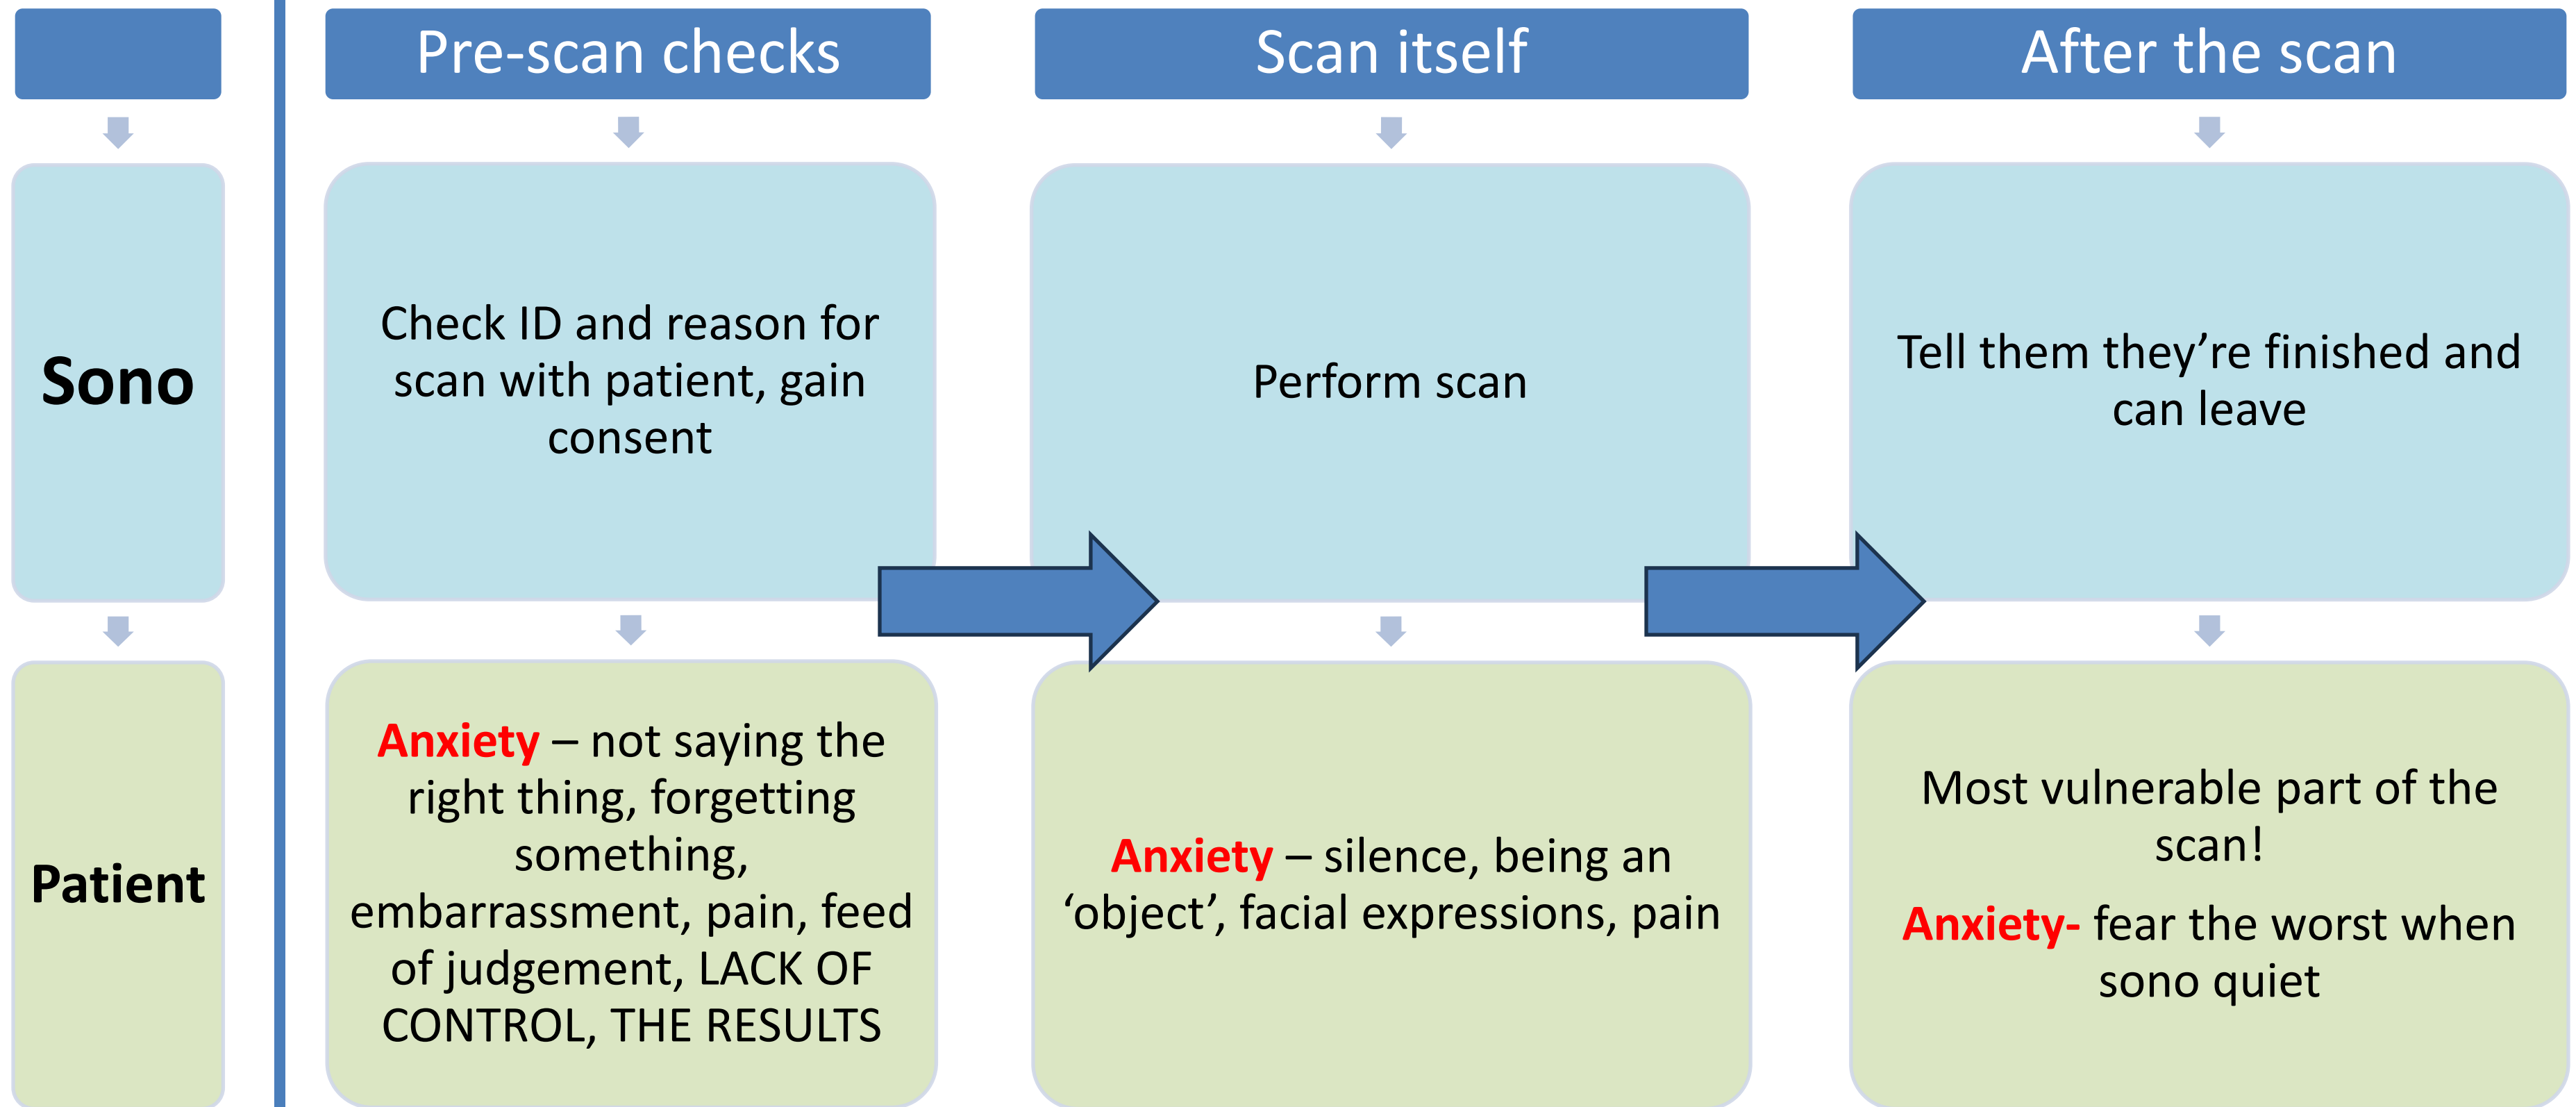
Pre-scan checks

Scan itself

After the scan

Sono

Check ID and reason for scan with patient, gain consent

Perform scan

Tell them they're finished and can leave

Patient

Anxiety – not saying the right thing, forgetting something, embarrassment, pain, feed of judgement, LACK OF CONTROL, THE RESULTS

Anxiety – silence, being an 'object', facial expressions, pain

Most vulnerable part of the scan!

Anxiety- fear the worst when sono quiet